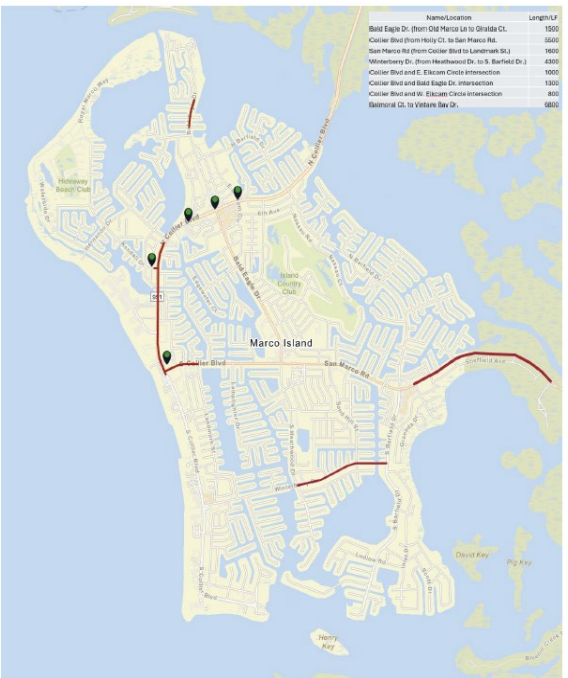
| Name/Location | Length/LF |
|---|---|
| Bald Eagle Dr. (from Old Marco Ln to Giralda Ct. | 1500 |
| Collier Blvd (from Holly Ct. to San Marco Rd. | 5500 |
| San Marco Rd (from Collier Blvd to Landmark St.) | 1600 |
| Winterberry Dr. (from Heathwood Dr. to S. Barfield Dr.) | 4300 |
| Collier Blvd and E. Elkcam Circle intersection | 1000 |
| Collier Blvd and Bald Eagle Dr. intersection | 1300 |
| Collier Blvd and W. Elkcam Circle intersection | 800 |
| Balmoral Ct. to Vintage Bay Dr. | 6800 |

N Collier Blvd

Hideaway Beach Club

Collier Blvd

Bald Eagle Dr

Island Country Club

951

Marco Island

S Collier Blvd

San Marco Rd

Landmark St

S Heathwood Dr

S Barfield Dr

Winterberry Dr

Ludlow Rd

S Collier Blvd

David Key

Pig Key

Henry Key

Goodland Ave